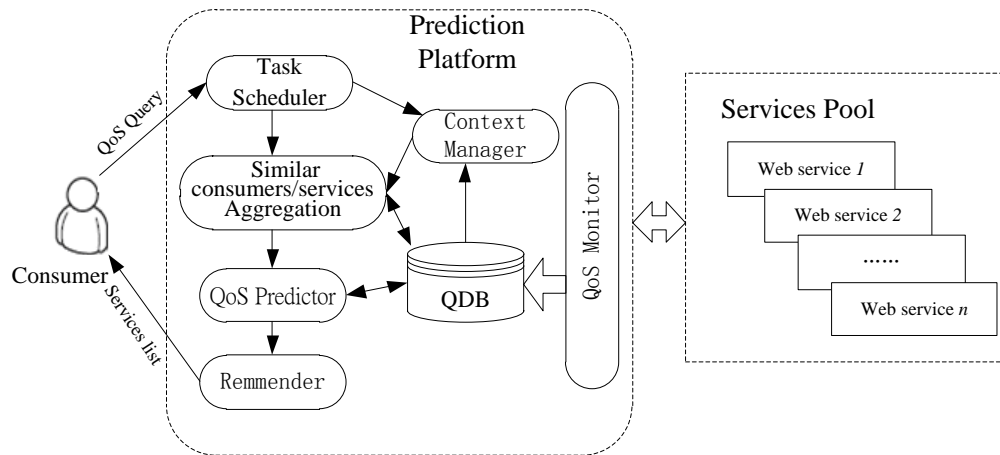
Prediction Platform

QoS Query

Task Scheduler

Context Manager

Similar consumers/services Aggregation

QoS Monitor

Consumer

Services list

QoS Predictor

QDB

Remmender

Services Pool

Web service *1*

Web service *2*

......

Web service *n*